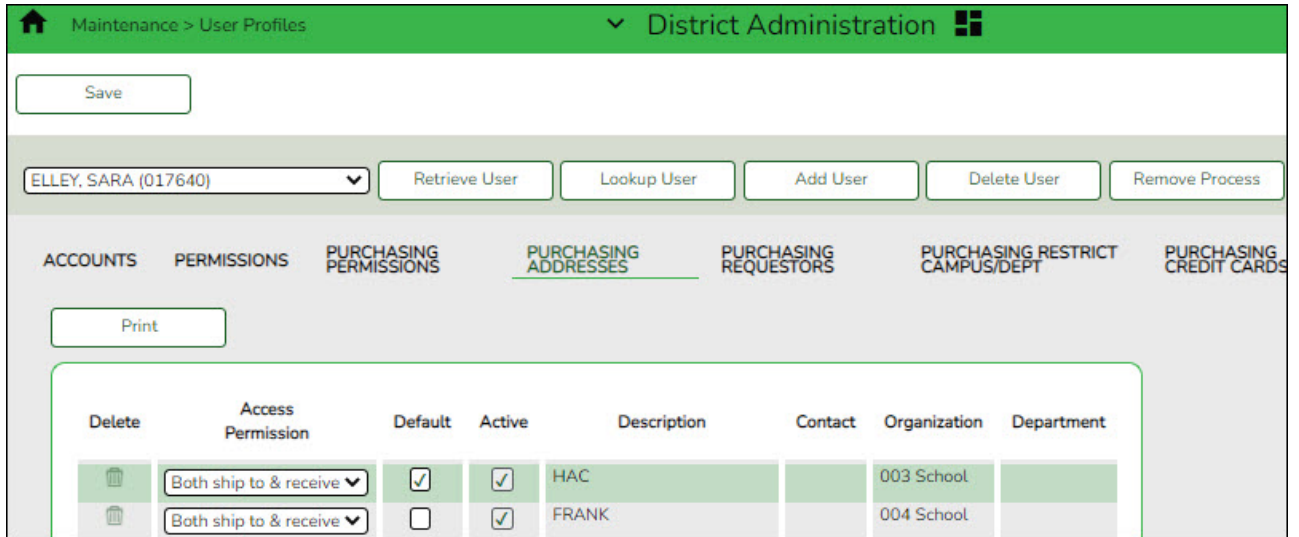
Maintenance > User Profiles

District Administration

Save

ELLEY, SARA (017640)

Retrieve User | Lookup User | Add User | Delete User | Remove Process

ACCOUNTS | PERMISSIONS | PURCHASING PERMISSIONS | PURCHASING ADDRESSES | PURCHASING REQUESTORS | PURCHASING RESTRICT CAMPUS/DEPT | PURCHASING CREDIT CARDS

Print

| Delete | Access Permission | Default | Active | Description | Contact | Organization | Department |
|---|---|---|---|---|---|---|---|
| | Both ship to & receive | ☑ | ☑ | HAC | | 003 School | |
| | Both ship to & receive | ☐ | ☑ | FRANK | | 004 School | |